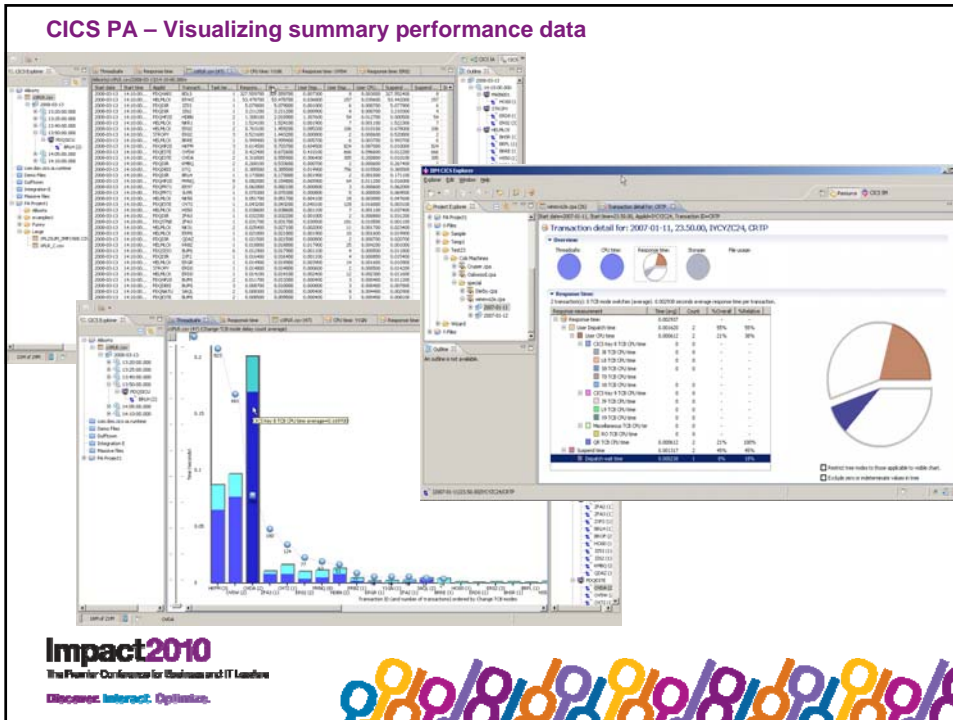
CICS PA – Visualizing summary performance data

Transaction detail for: 2007-01-11, 23.50.00, IYCYZC24, CRTP

Overview

Throughputs

CPU time

Response time

Storage

File usage

Response times

Impact2010

The Premier Conference for Business and IT Leaders

Discover. Interact. Optimize.